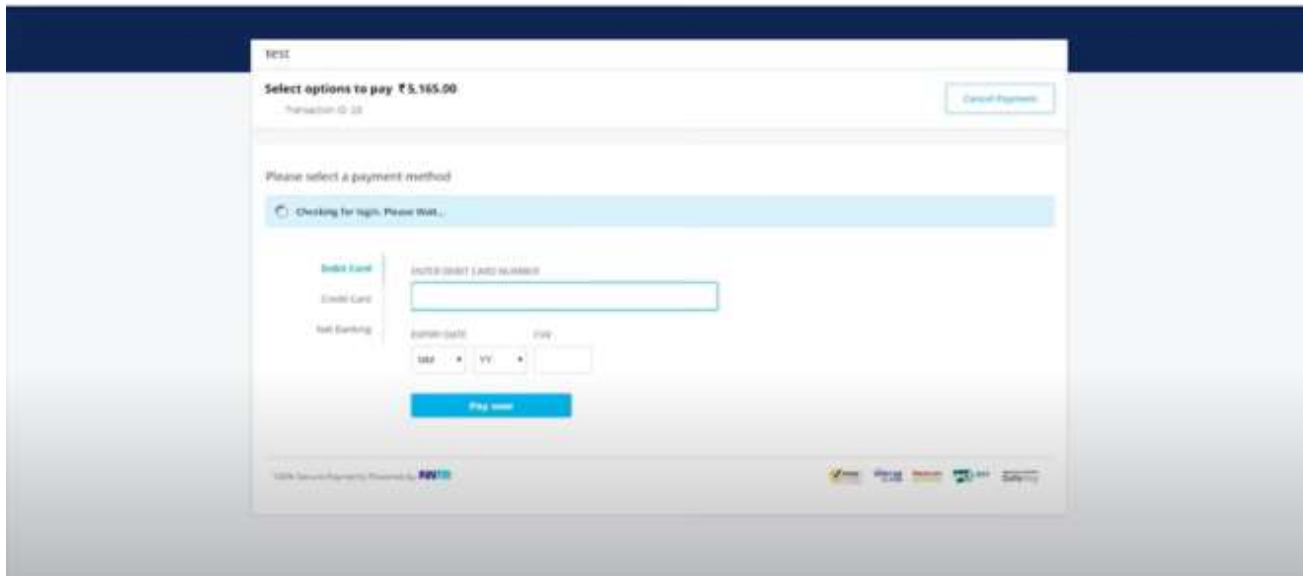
test

Select options to pay ₹5,165.00

Transaction ID: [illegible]

Cancel Payment

Please select a payment method

Checking for login. Please Wait...

Debit Card

Credit Card

Net Banking

ENTER DEBIT CARD NUMBER

EXPIRY DATE

CVV

MM

YY

Pay now

100% Secure Payments Powered by Paytm

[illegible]